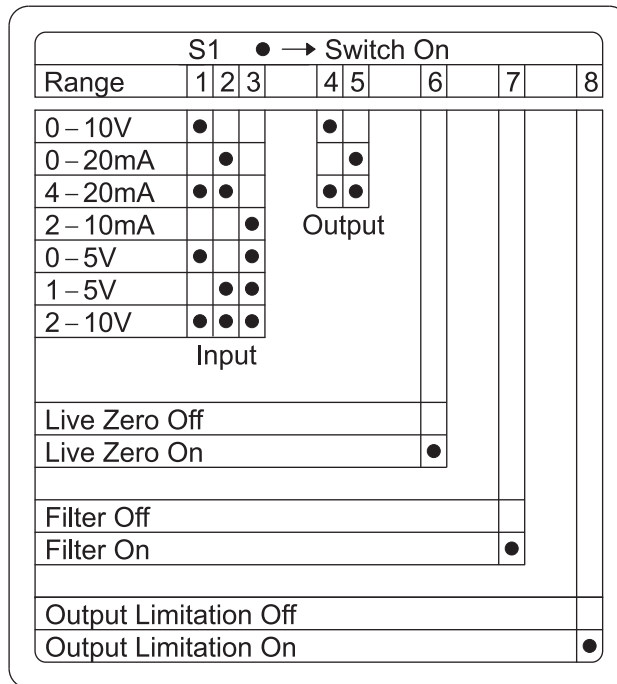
S1 ● → Switch On

| Range | 1 | 2 | 3 |
|---|---|---|---|
| 0 – 10V | ● | | |
| 0 – 20mA | | ● | |
| 4 – 20mA | ● | ● | |
| 2 – 10mA | | | ● |
| 0 – 5V | ● | | ● |
| 1 – 5V | | ● | ● |
| 2 – 10V | ● | ● | ● |

Input

| | 4 | 5 |
|---|---|---|
| 0 – 10V | ● | |
| 0 – 20mA | | ● |
| 4 – 20mA | ● | ● |

Output

| | 6 |
|---|---|
| Live Zero Off | |
| Live Zero On | ● |

| | 7 |
|---|---|
| Filter Off | |
| Filter On | ● |

| | 8 |
|---|---|
| Output Limitation Off | |
| Output Limitation On | ● |